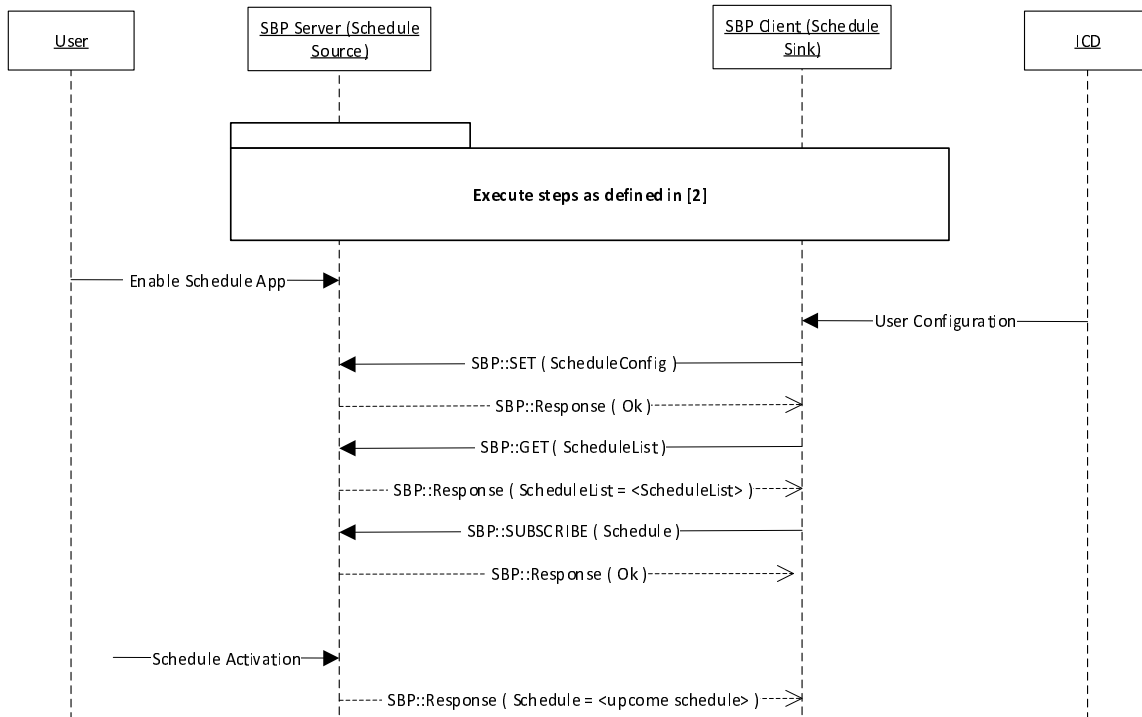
User

SBP Server (Schedule Source)

SBP Client (Schedule Sink)

ICD

Execute steps as defined in [2]

Enable Schedule App

User Configuration

SBP::SET ( ScheduleConfig )

SBP::Response ( Ok )

SBP::GET ( ScheduleList )

SBP::Response ( ScheduleList = <ScheduleList> )

SBP::SUBSCRIBE ( Schedule )

SBP::Response ( Ok )

Schedule Activation

SBP::Response ( Schedule = <upcome schedule> )